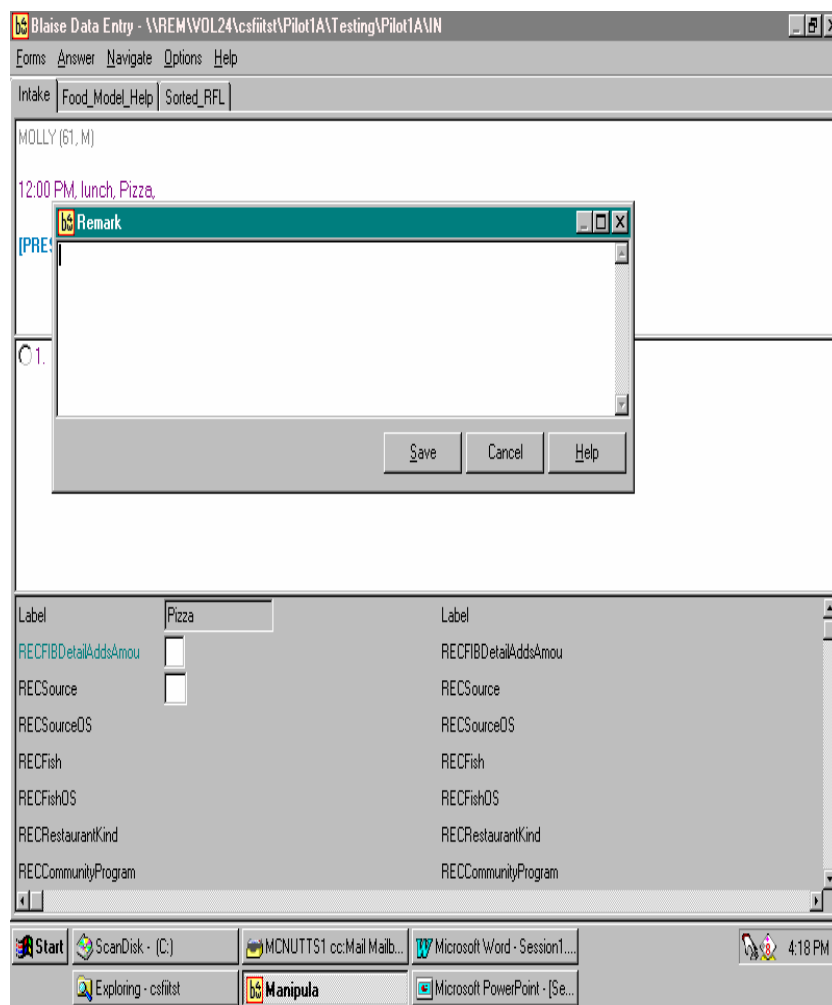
Blaise Data Entry - \\REM\VOL24\csfiitst\Pilot1A\Testing\Pilot1A\IN

Forms Answer Navigate Options Help

Intake | Food_Model_Help | Sorted_RFL

MOLLY (61, M)

12:00 PM, lunch, Pizza,

[PRES

Remark

Save Cancel Help

1.

| Label | Pizza | Label |
|---|---|---|
| RECFIBDetailAddsAmou | | RECFIBDetailAddsAmou |
| RECSource | | RECSource |
| RECSourceOS | | RECSourceOS |
| RECFish | | RECFish |
| RECFishOS | | RECFishOS |
| RECRestaurantKind | | RECRestaurantKind |
| RECCommunityProgram | | RECCommunityProgram |

Start ScanDisk - (C:) MCNUTTS1 cc:Mail Mailb... Microsoft Word - Session1.... 4:18 PM

Exploring - csfiitst Manipula Microsoft PowerPoint - [Se...